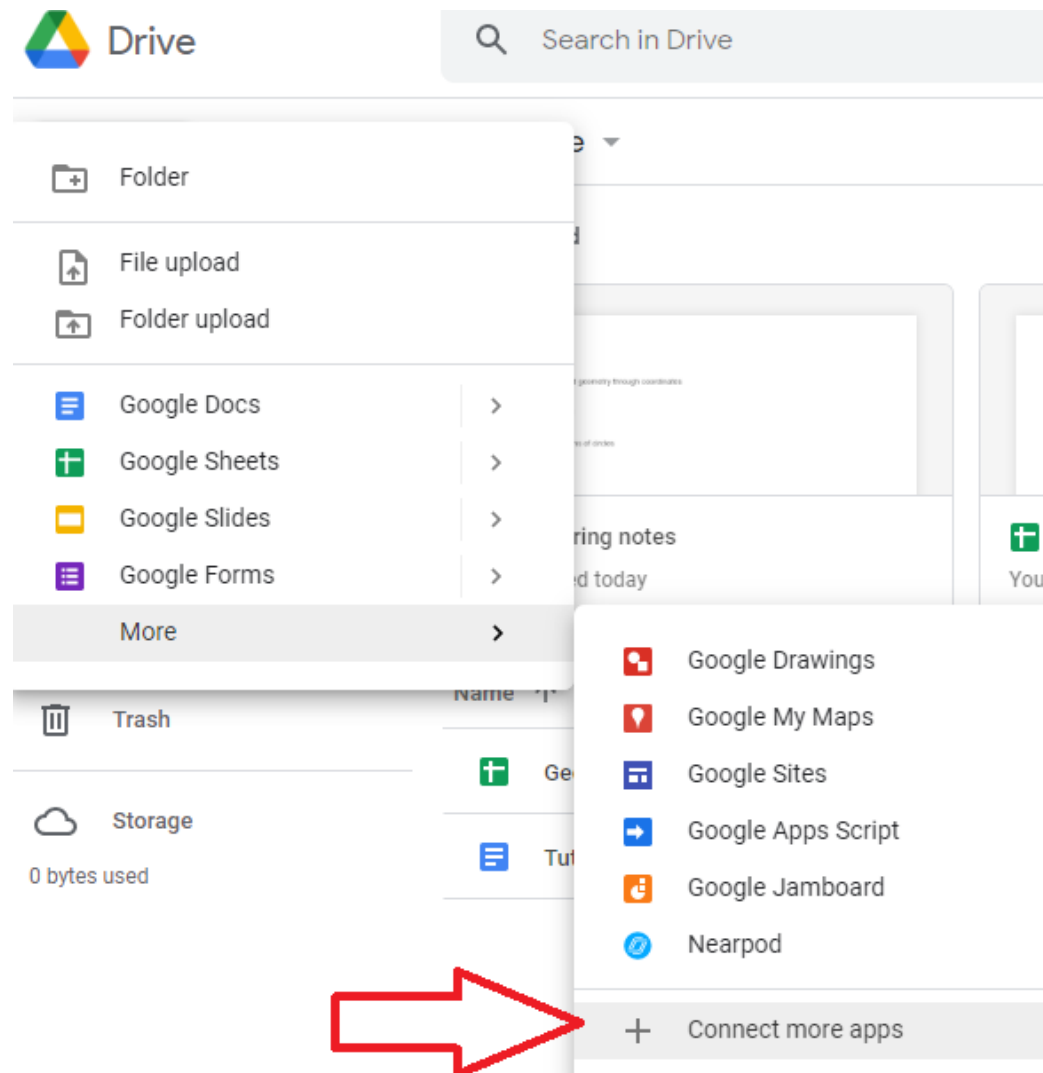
Drive

Search in Drive

Folder

File upload

Folder upload

Google Docs

Google Sheets

Google Slides

Google Forms

More

e

d

geometry through coordinates

s of circles

ring notes

ed today

You

Google Drawings

Google My Maps

Google Sites

Google Apps Script

Google Jamboard

Nearpod

Connect more apps

Name

Trash

Ge

Tut

Storage

0 bytes used